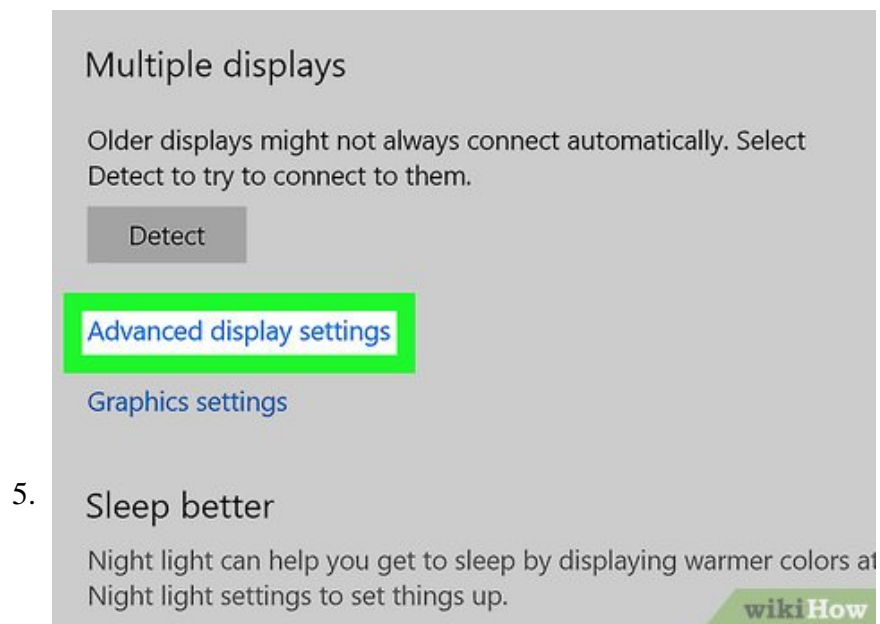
Multiple displays

Older displays might not always connect automatically. Select Detect to try to connect to them.

Detect

Advanced display settings

Graphics settings

5.

Sleep better

Night light can help you get to sleep by displaying warmer colors at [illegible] Night light settings to set things up.

wikiHow